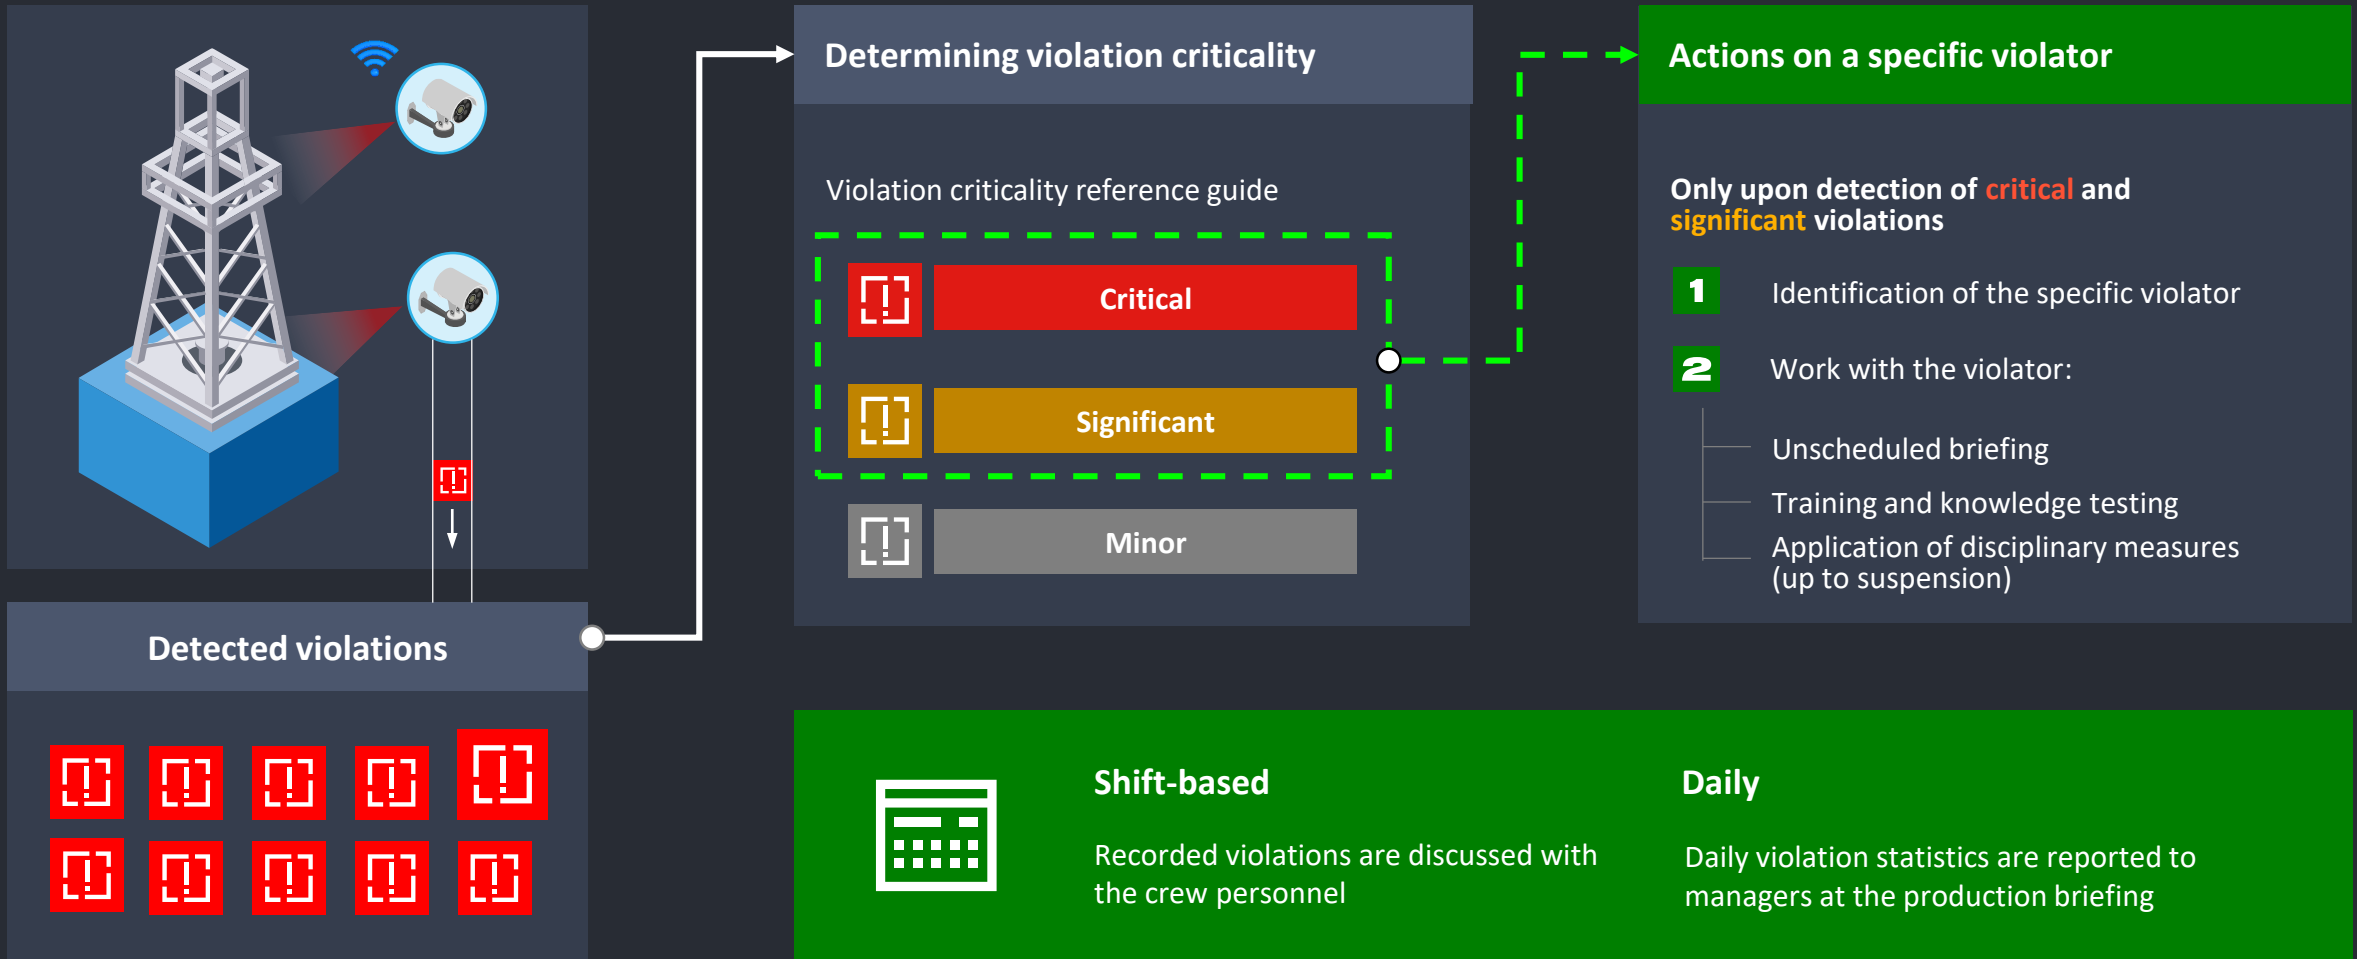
Detected violations

Determining violation criticality

Violation criticality reference guide

Critical

Significant

Minor

Actions on a specific violator

Only upon detection of critical and significant violations

1 Identification of the specific violator

2 Work with the violator:

Unscheduled briefing

Training and knowledge testing

Application of disciplinary measures (up to suspension)

Shift-based

Recorded violations are discussed with the crew personnel

Daily

Daily violation statistics are reported to managers at the production briefing